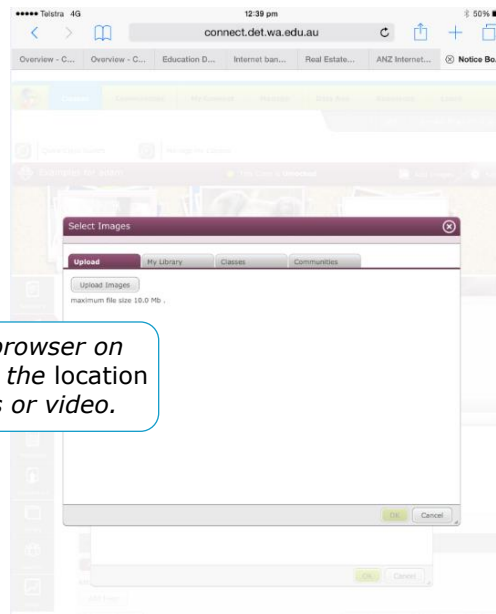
••••• Telstra 4G
12:39 pm
50%
connect.det.wa.edu.au

Overview - C... Overview - C... Education D... Internet ban... Real Estate... ANZ Internet... Notice Bo...

Select Images

Upload My Library Classes Communities

Upload Images
maximum file size 10.0 Mb .

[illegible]rowser on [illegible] the location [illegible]s or video.

OK Cancel